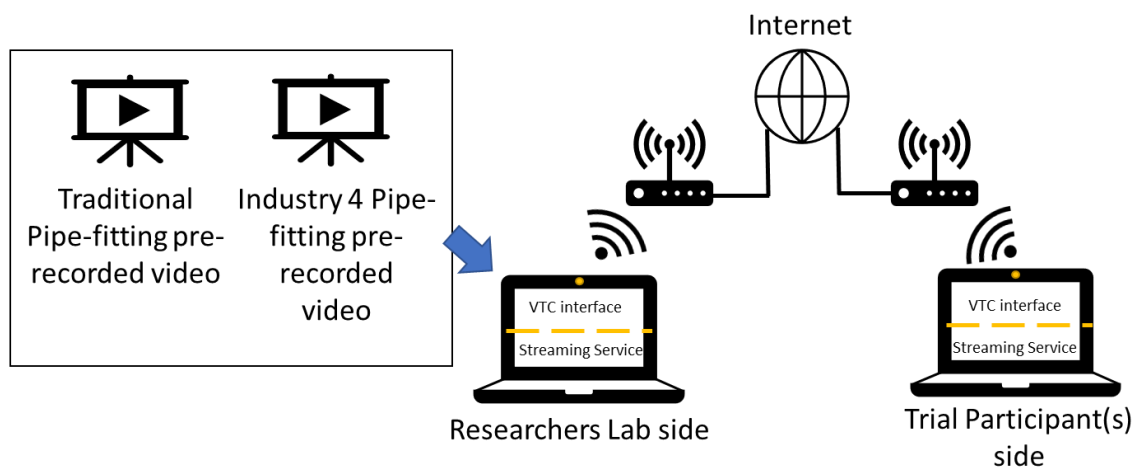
Internet

Traditional Pipe-fitting pre-recorded video

Industry 4 Pipe-fitting pre-recorded video

VTC interface

Streaming Service

Researchers Lab side

VTC interface

Streaming Service

Trial Participant(s) side